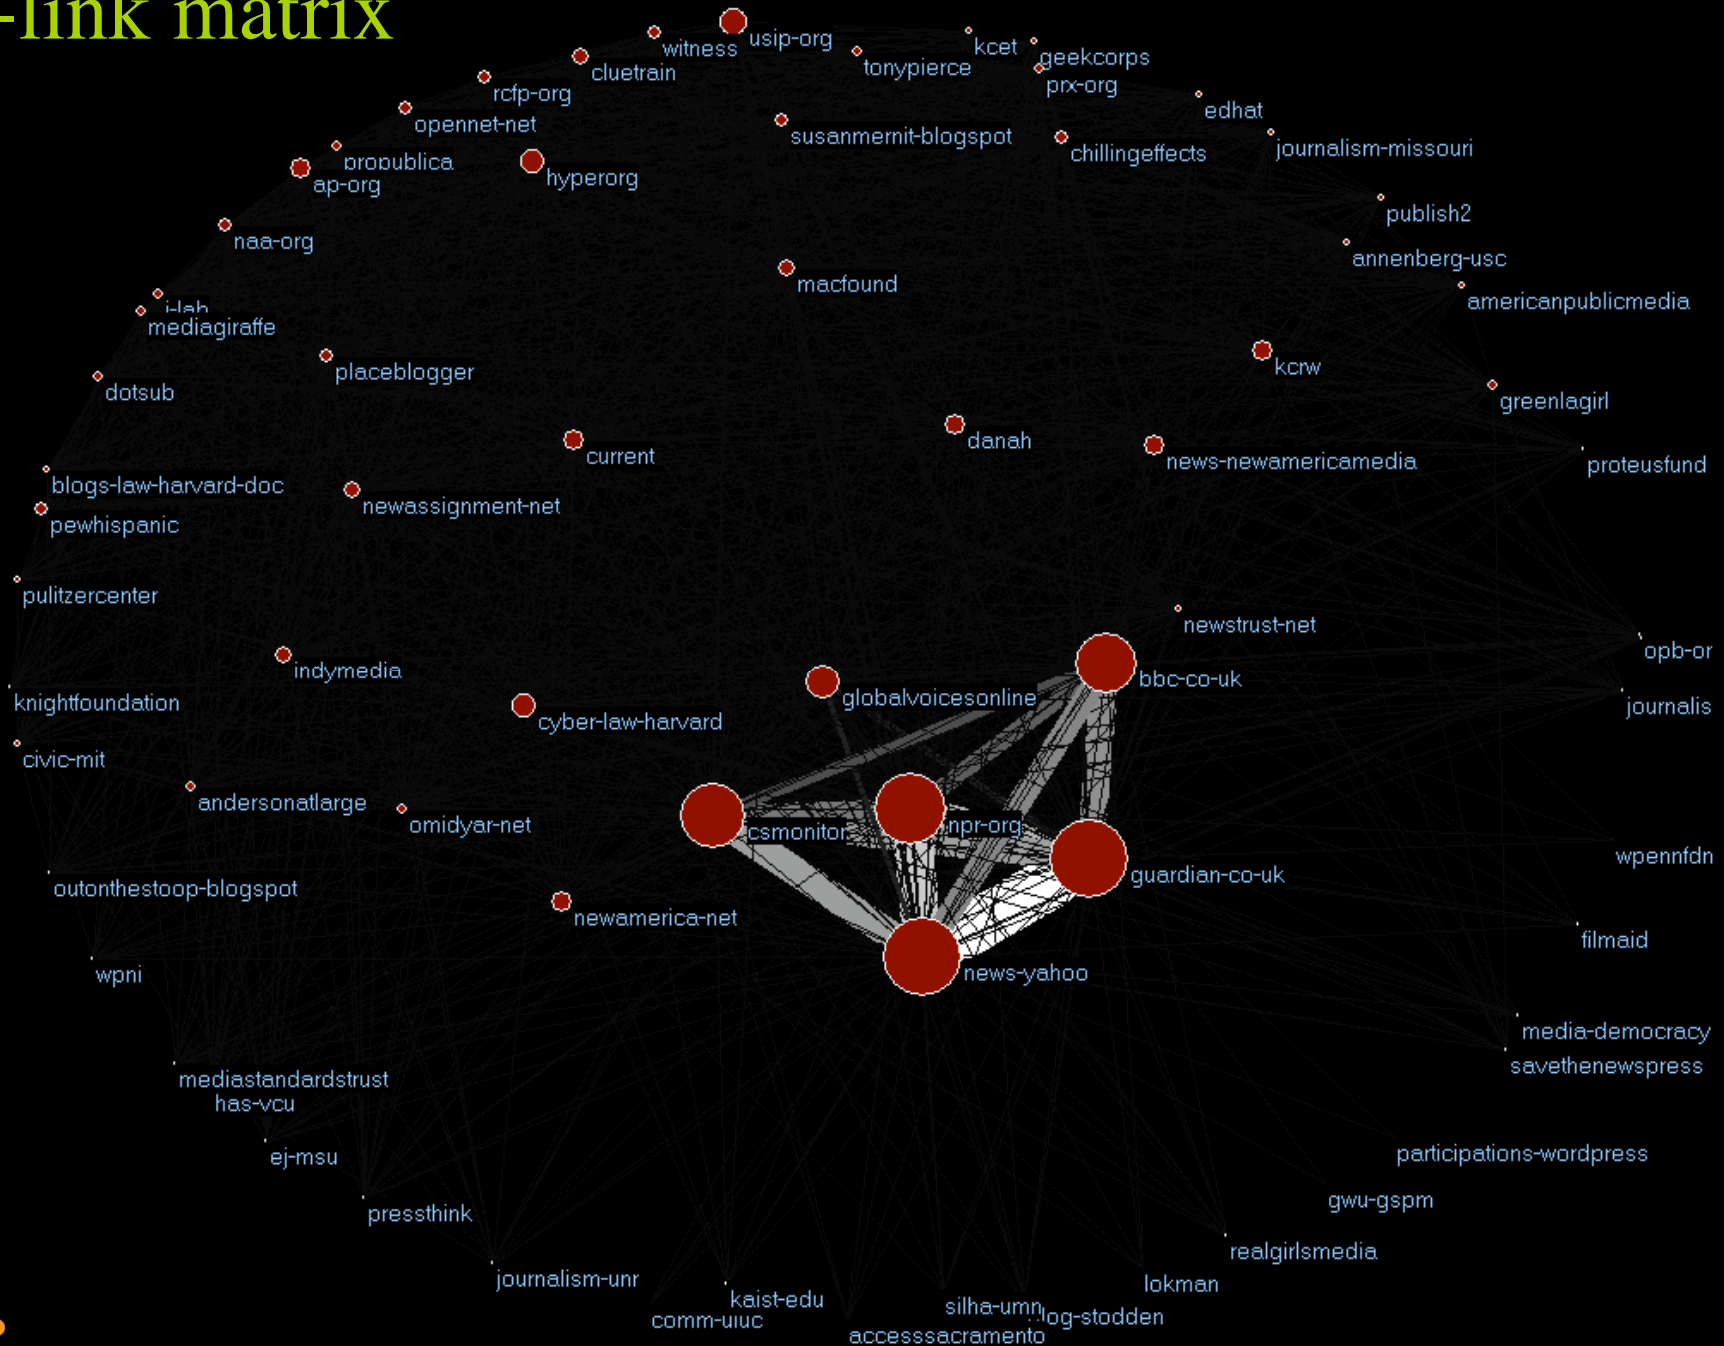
-link matrix

witness
usip-org
kcet
geekcorps
prx-org
cluetrain
tonypierce
rcfp-org
edhat
opennet-net
susanmernit-blogspot
chillingeffects
journalism-missouri
propublica
ap-org
hyperorg
publish2
naa-org
annenberg-usc
macfound
americanpublicmedia
i-lab
mediagiraffe
placeblogger
kcrw
dotsub
greenlagirl
current
danah
news-newamericamedia
proteusfund
blogs-law-harvard-doc
newassignment-net
pewhispanic
pulitzercenter
newstrust-net
opb-or
indymedia
bbc-co-uk
globalvoicesonline
knightfoundation
journalis
cyber-law-harvard
civic-mit
andersonatlarge
omidyar-net
csmonitor
npr-org
wpennfdn
guardian-co-uk
outonthestoop-blogspot
newamerica-net
filmaid
wpni
news-yahoo
media-democracy
savethenewspress
mediastandardstrust
has-vcu
ej-msu
participations-wordpress
gwu-gspm
pressthink
realgirlsmedia
journalism-unr
lokman
kaist-edu
comm-uiuc
silha-umn
log-stodden
accesssacramento